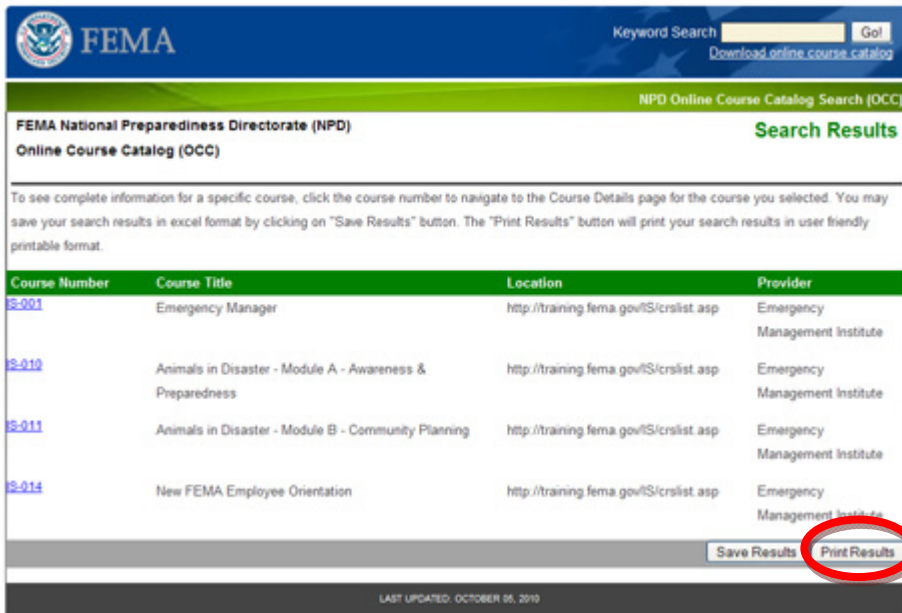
FEMA

Keyword Search Go!

Download online course catalog

NPD Online Course Catalog Search (OCC)

FEMA National Preparedness Directorate (NPD)

Online Course Catalog (OCC)

Search Results

To see complete information for a specific course, click the course number to navigate to the Course Details page for the course you selected. You may save your search results in excel format by clicking on "Save Results" button. The "Print Results" button will print your search results in user friendly printable format.

| Course Number | Course Title | Location | Provider |
|---|---|---|---|
| IS-001 | Emergency Manager | http://training.fema.gov/IS/crslist.asp | Emergency Management Institute |
| IS-010 | Animals in Disaster - Module A - Awareness & Preparedness | http://training.fema.gov/IS/crslist.asp | Emergency Management Institute |
| IS-011 | Animals in Disaster - Module B - Community Planning | http://training.fema.gov/IS/crslist.asp | Emergency Management Institute |
| IS-014 | New FEMA Employee Orientation | http://training.fema.gov/IS/crslist.asp | Emergency Management Institute |

Save Results Print Results

LAST UPDATED: OCTOBER 05, 2010